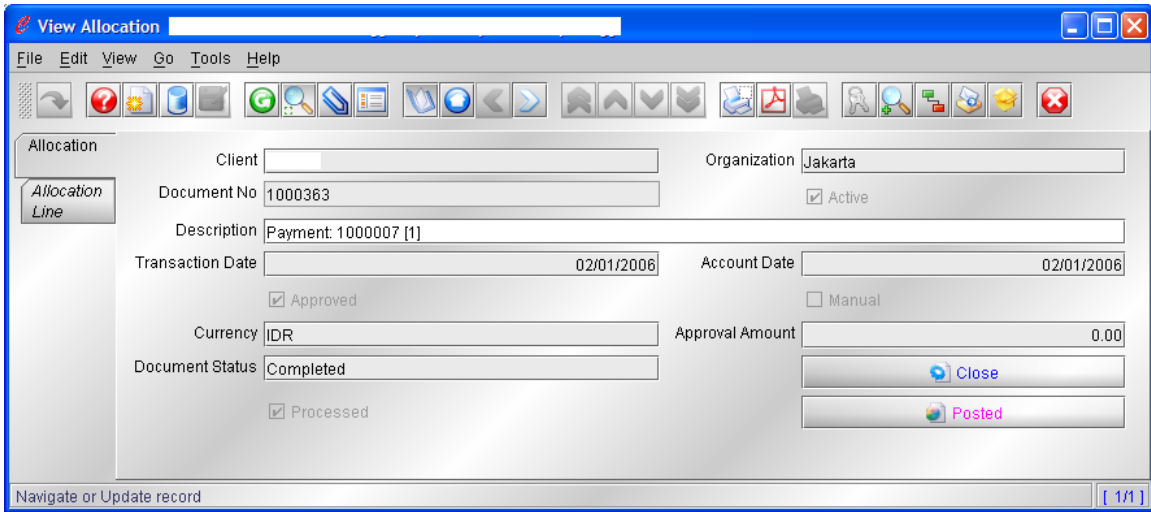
View Allocation

File Edit View Go Tools Help

Allocation
Allocation Line

Client
Organization Jakarta
Document No 1000363
Active
Description Payment: 1000007 [1]
Transaction Date 02/01/2006
Account Date 02/01/2006
Approved
Manual
Currency IDR
Approval Amount 0.00
Document Status Completed
Close
Processed
Posted

Navigate or Update record
[ 1/1 ]